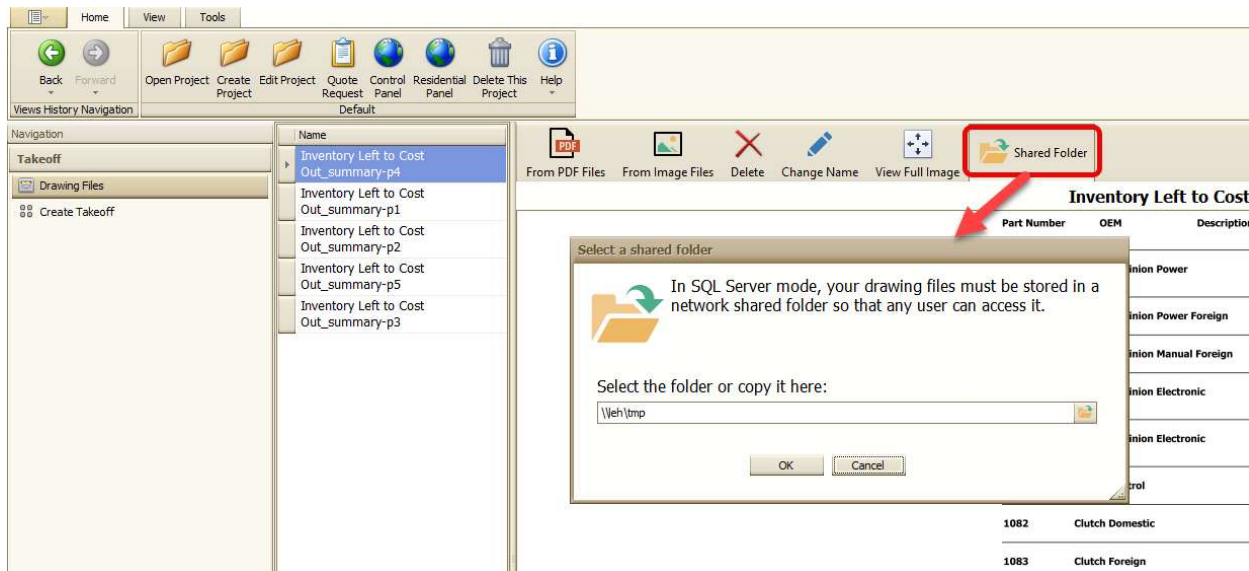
Home View Tools

Back Forward
Views History Navigation

Open Project Create Project Edit Project Quote Request Control Panel Residential Panel Delete This Project Help
Default

Navigation
Takeoff
Drawing Files
Create Takeoff

Name
Inventory Left to Cost Out_summary-p4
Inventory Left to Cost Out_summary-p1
Inventory Left to Cost Out_summary-p2
Inventory Left to Cost Out_summary-p5
Inventory Left to Cost Out_summary-p3

From PDF Files From Image Files Delete Change Name View Full Image Shared Folder

Inventory Left to Cost

| Part Number | OEM | Description |
|---|---|---|
| | inion Power | |
| | inion Power Foreign | |
| | inion Manual Foreign | |
| | inion Electronic | |
| | inion Electronic | |
| | rol | |
| 1082 | Clutch Domestic | |
| 1083 | Clutch Foreign | |

Select a shared folder

In SQL Server mode, your drawing files must be stored in a network shared folder so that any user can access it.

Select the folder or copy it here:

\\leh\tmp

OK Cancel